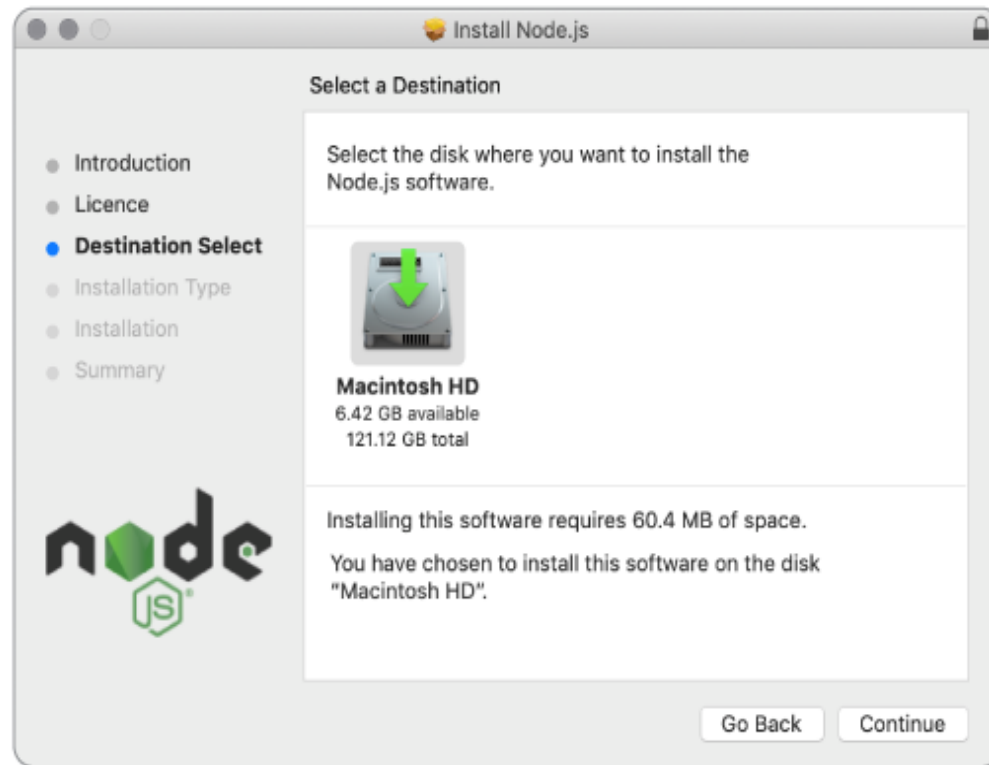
Install Node.js

Select a Destination

Introduction
Licence
Destination Select
Installation Type
Installation
Summary

Select the disk where you want to install the Node.js software.

Macintosh HD
6.42 GB available
121.12 GB total

Installing this software requires 60.4 MB of space.

You have chosen to install this software on the disk "Macintosh HD".

node
JS

Go Back
Continue